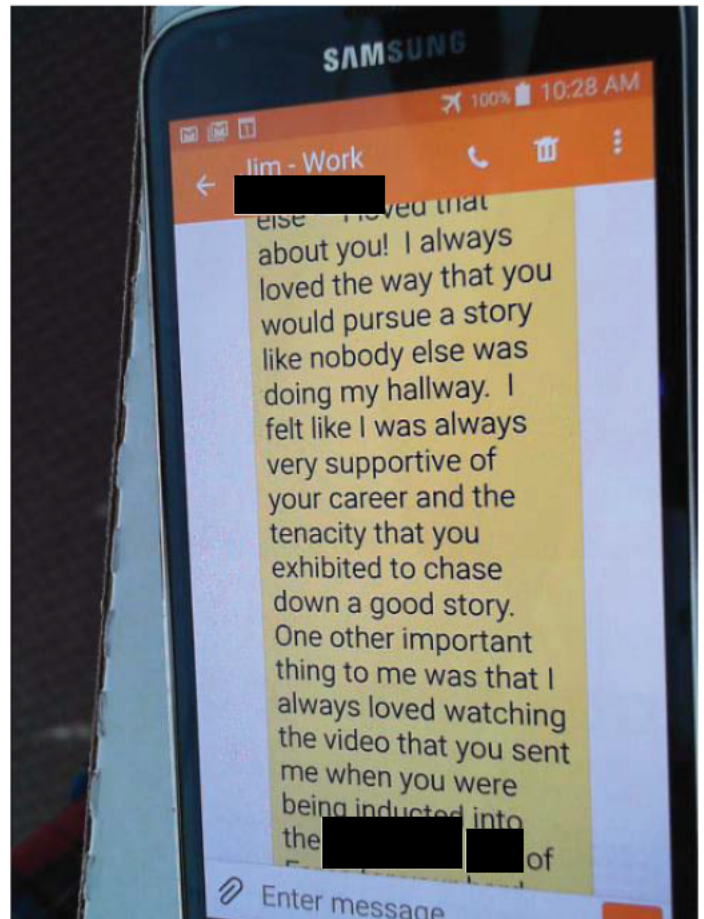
SAMSUNG

100% 10:28 AM

Jim - Work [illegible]

else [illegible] loved that about you! I always loved the way that you would pursue a story like nobody else was doing my hallway. I felt like I was always very supportive of your career and the tenacity that you exhibited to chase down a good story. One other important thing to me was that I always loved watching the video that you sent me when you were being inducted into the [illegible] of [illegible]

Enter message